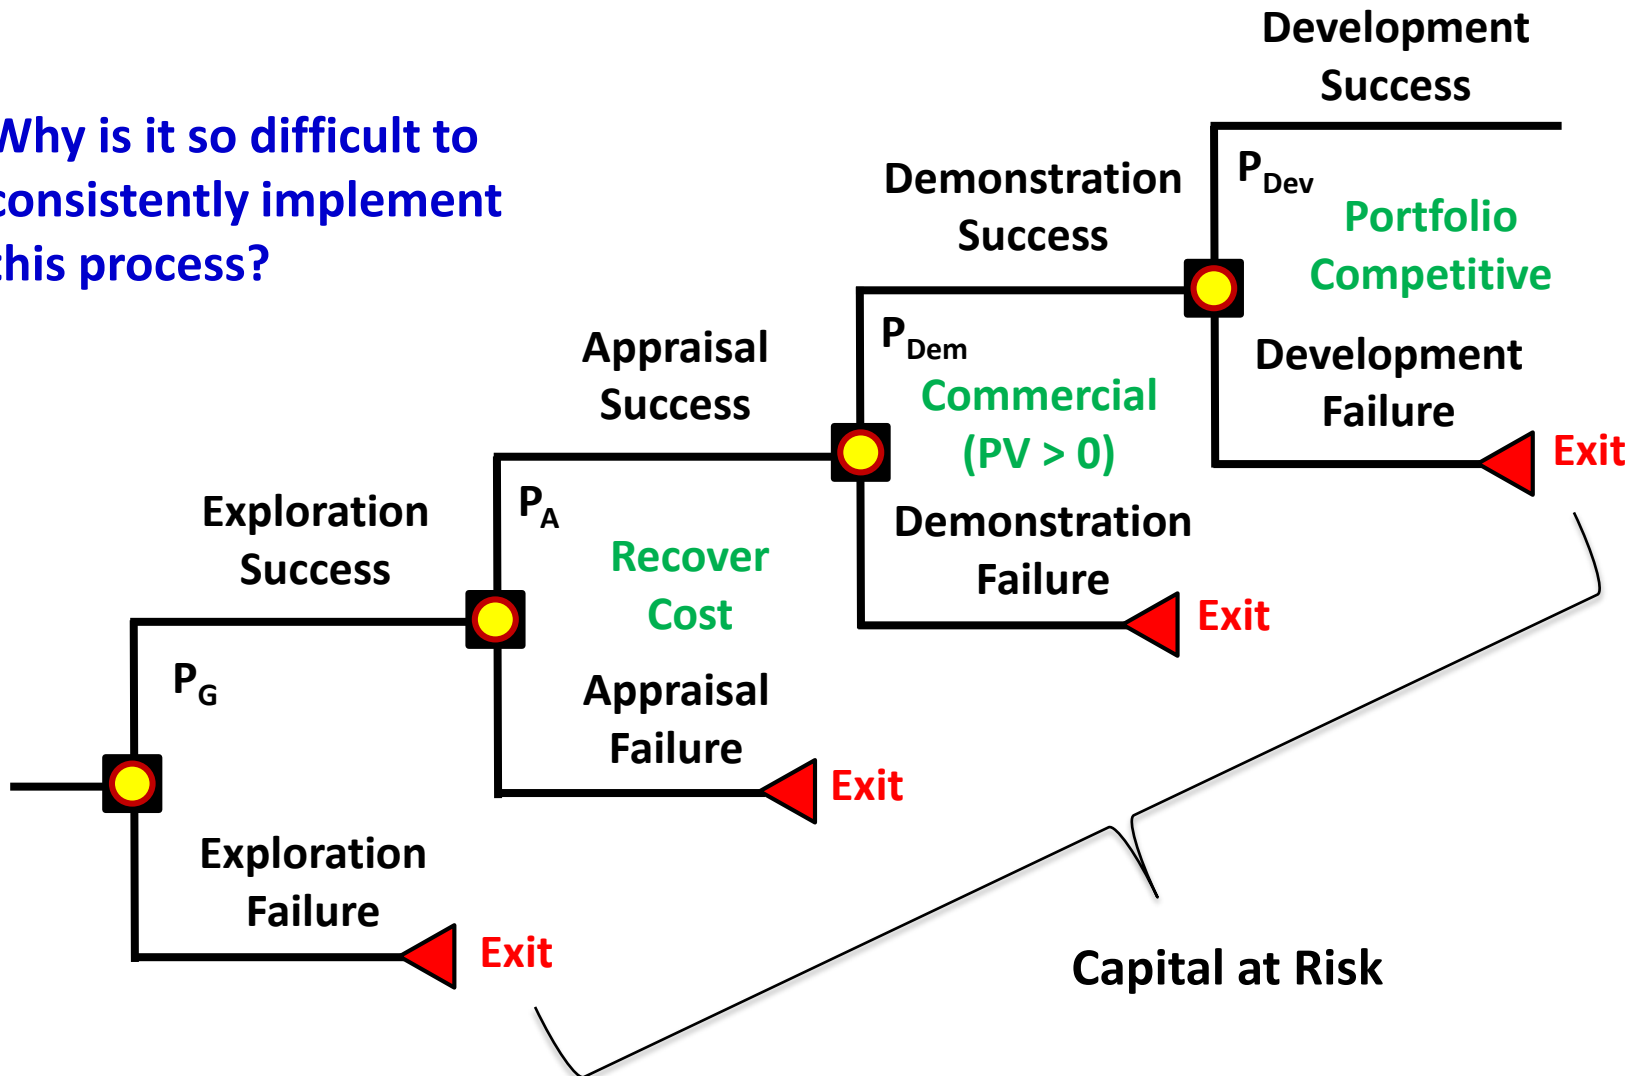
Why is it so difficult to consistently implement this process?

Development Success

$P_{Dev}$

Portfolio Competitive

Demonstration Success

Development Failure

Exit

$P_{Dem}$

Commercial (PV > 0)

Appraisal Success

Demonstration Failure

Exit

$P_A$

Exploration Success

Recover Cost

$P_G$

Appraisal Failure

Exit

Exploration Failure

Exit

Capital at Risk